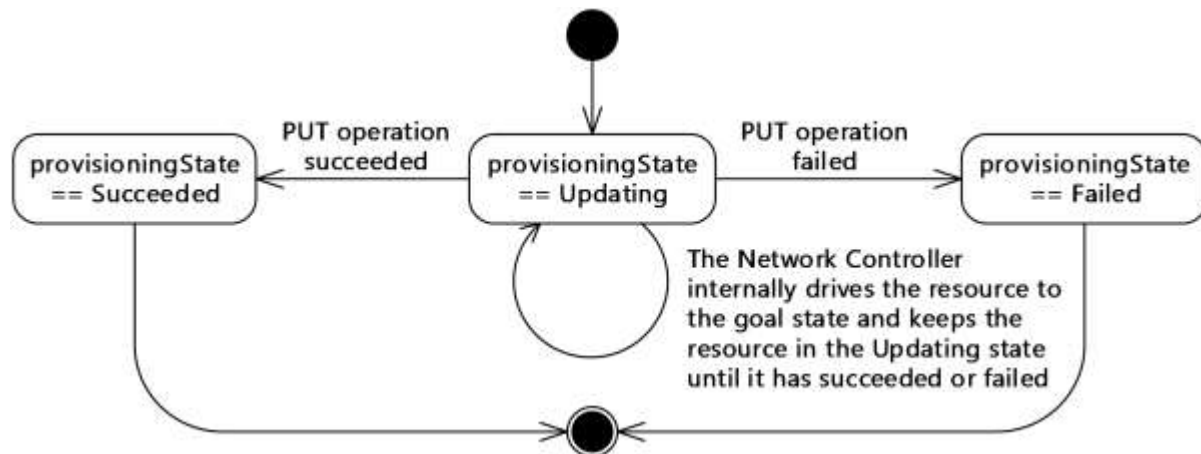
PUT operation succeeded

PUT operation failed

provisioningState == Succeeded

provisioningState == Updating

provisioningState == Failed

The Network Controller internally drives the resource to the goal state and keeps the resource in the Updating state until it has succeeded or failed